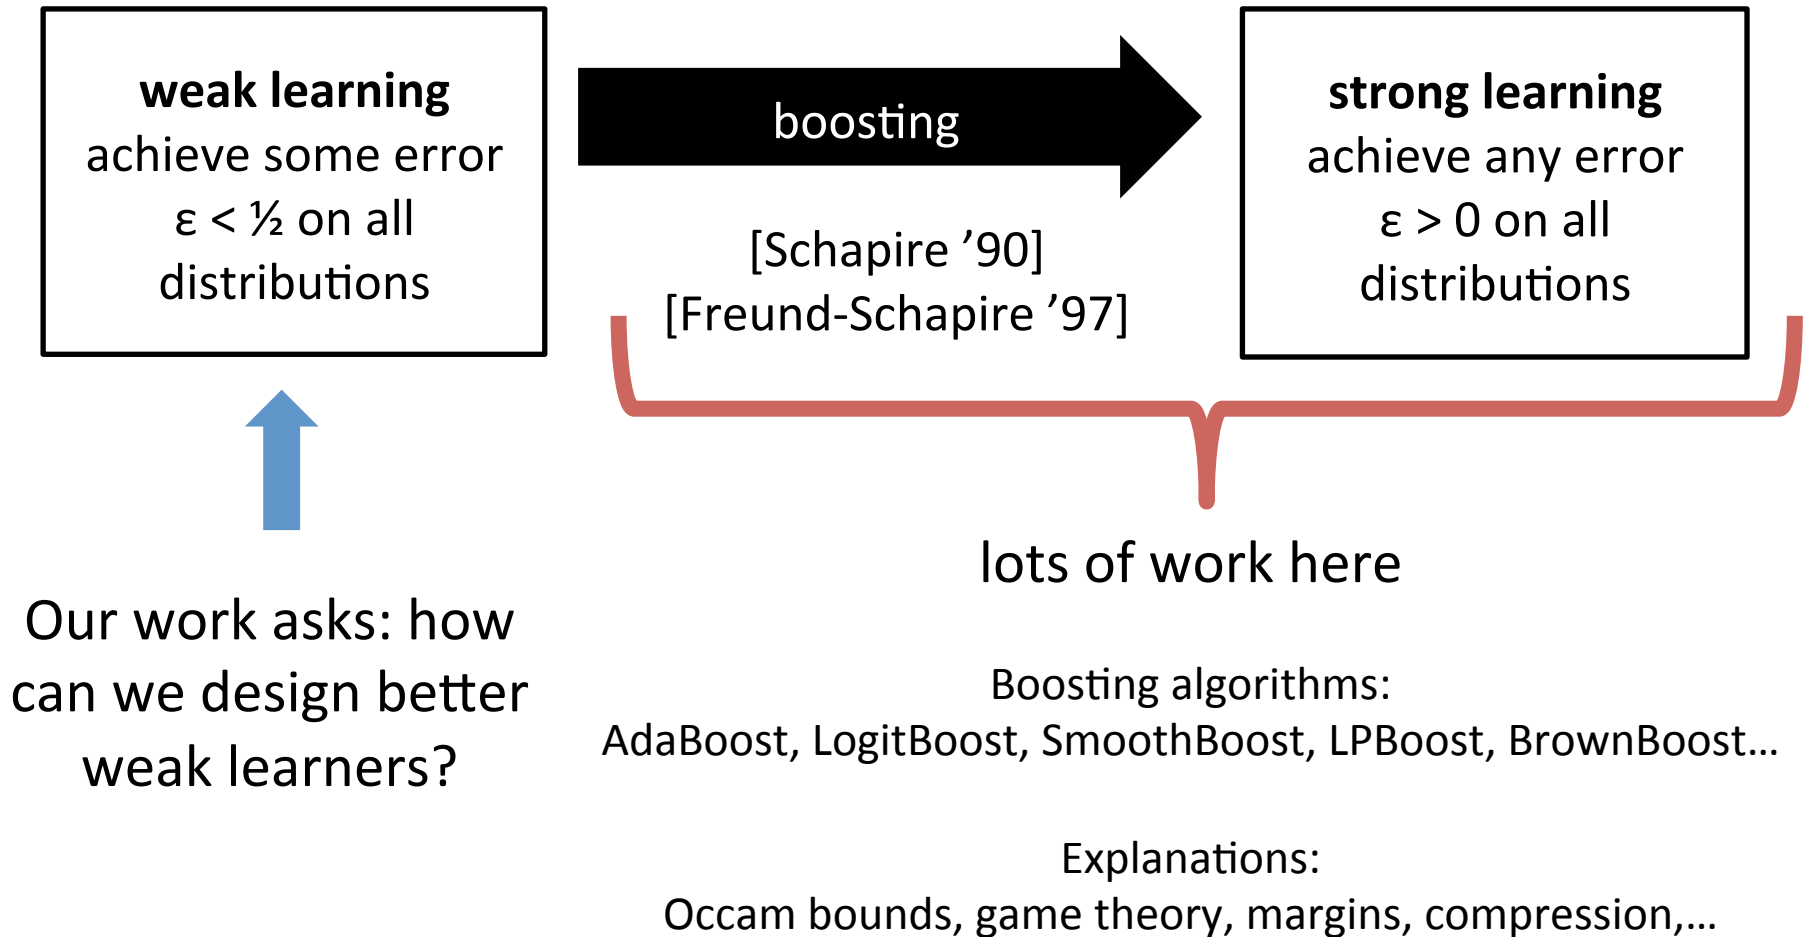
**weak learning**
achieve some error
$\varepsilon < \frac{1}{2}$ on all
distributions

boosting

[Schapire '90]
[Freund-Schapire '97]

**strong learning**
achieve any error
$\varepsilon > 0$ on all
distributions

Our work asks: how can we design better weak learners?

lots of work here

Boosting algorithms:
AdaBoost, LogitBoost, SmoothBoost, LPBoost, BrownBoost…

Explanations:
Occam bounds, game theory, margins, compression,…